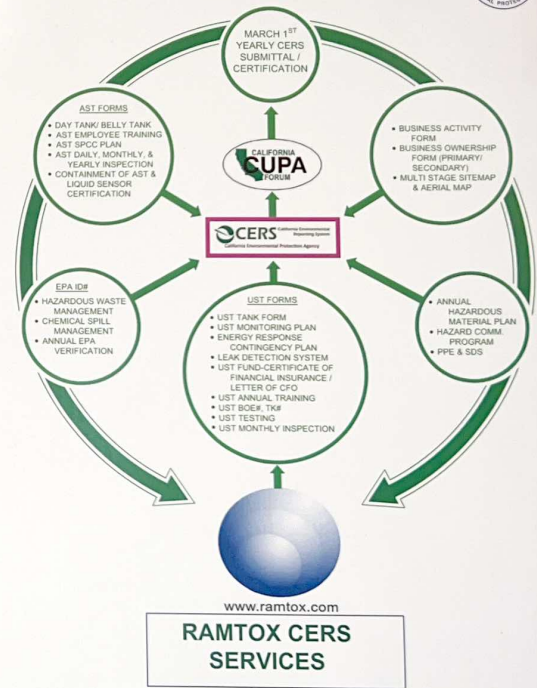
MARCH 1$^{ST}$ YEARLY CERS SUBMITTAL / CERTIFICATION

AST FORMS
• DAY TANK/ BELLY TANK
• AST EMPLOYEE TRAINING
• AST SPCC PLAN
• AST DAILY, MONTHLY, & YEARLY INSPECTION
• CONTAINMENT OF AST & LIQUID SENSOR CERTIFICATION

CALIFORNIA CUPA FORUM

• BUSINESS ACTIVITY FORM
• BUSINESS OWNERSHIP FORM (PRIMARY/ SECONDARY)
• MULTI STAGE SITEMAP & AERIAL MAP

CERS California Environmental Reporting System
California Environmental Protection Agency

EPA ID#
• HAZARDOUS WASTE MANAGEMENT
• CHEMICAL SPILL MANAGEMENT
• ANNUAL EPA VERIFICATION

UST FORMS
• UST TANK FORM
• UST MONITORING PLAN
• ENERGY RESPONSE CONTINGENCY PLAN
• LEAK DETECTION SYSTEM
• UST FUND-CERTIFICATE OF FINANCIAL INSURANCE / LETTER OF CFO
• UST ANNUAL TRAINING
• UST BOE#, TK#
• UST TESTING
• UST MONTHLY INSPECTION

• ANNUAL HAZARDOUS MATERIAL PLAN
• HAZARD COMM. PROGRAM
• PPE & SDS

www.ramtox.com

RAMTOX CERS SERVICES